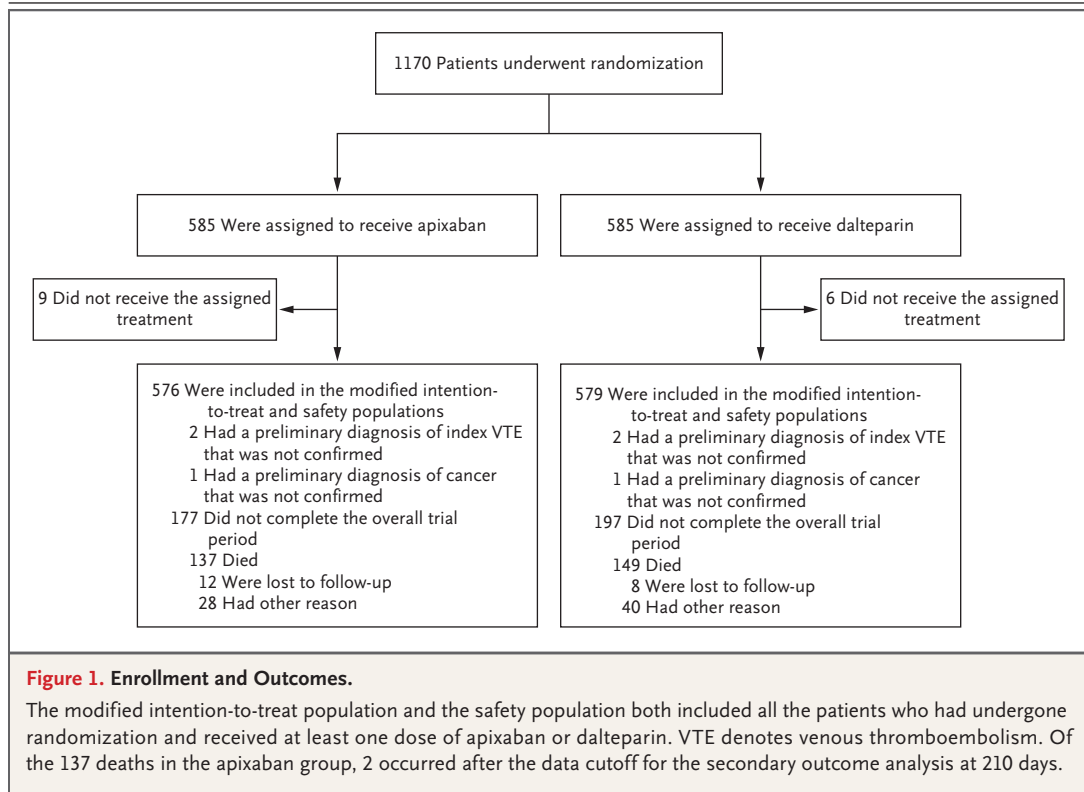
1170 Patients underwent randomization

585 Were assigned to receive apixaban

585 Were assigned to receive dalteparin

9 Did not receive the assigned treatment

6 Did not receive the assigned treatment

576 Were included in the modified intention-to-treat and safety populations
2 Had a preliminary diagnosis of index VTE that was not confirmed
1 Had a preliminary diagnosis of cancer that was not confirmed
177 Did not complete the overall trial period
137 Died
12 Were lost to follow-up
28 Had other reason

579 Were included in the modified intention-to-treat and safety populations
2 Had a preliminary diagnosis of index VTE that was not confirmed
1 Had a preliminary diagnosis of cancer that was not confirmed
197 Did not complete the overall trial period
149 Died
8 Were lost to follow-up
40 Had other reason

Figure 1. Enrollment and Outcomes.

The modified intention-to-treat population and the safety population both included all the patients who had undergone randomization and received at least one dose of apixaban or dalteparin. VTE denotes venous thromboembolism. Of the 137 deaths in the apixaban group, 2 occurred after the data cutoff for the secondary outcome analysis at 210 days.